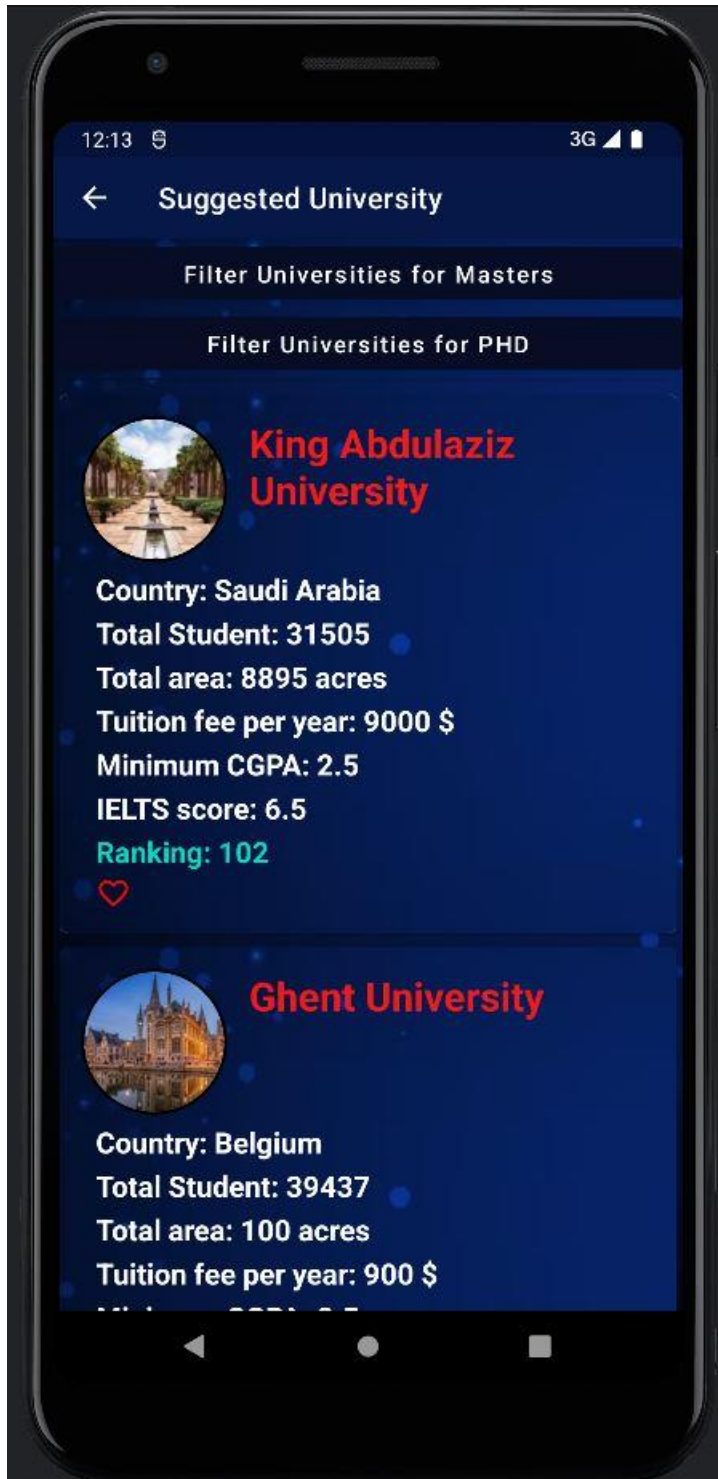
12:13 3G

← Suggested University

Filter Universities for Masters

Filter Universities for PHD

King Abdulaziz University

Country: Saudi Arabia
Total Student: 31505
Total area: 8895 acres
Tuition fee per year: 9000 $
Minimum CGPA: 2.5
IELTS score: 6.5
Ranking: 102

Ghent University

Country: Belgium
Total Student: 39437
Total area: 100 acres
Tuition fee per year: 900 $
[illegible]